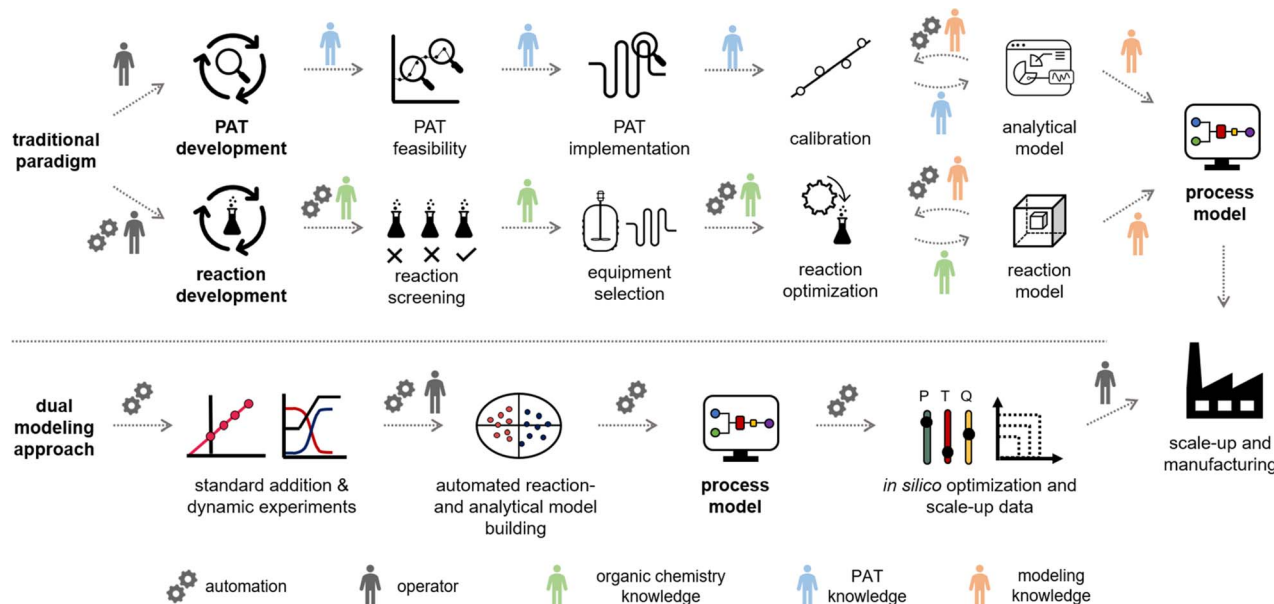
traditional paradigm

PAT development

PAT feasibility

PAT implementation

calibration

analytical model

reaction development

reaction screening

equipment selection

reaction optimization

reaction model

process model

dual modeling approach

standard addition & dynamic experiments

automated reaction- and analytical model building

process model

P T Q

*in silico* optimization and scale-up data

scale-up and manufacturing

automation

operator

organic chemistry knowledge

PAT knowledge

modeling knowledge